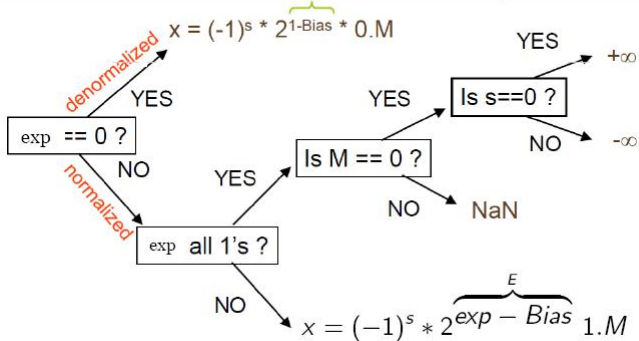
denormalized

$x = (-1)^s * 2^{1-Bias} * 0.M$

YES

exp == 0 ?

NO

normalized

exp all 1's ?

YES

Is M == 0 ?

YES

Is s==0 ?

YES

$+\infty$

NO

$-\infty$

NO

NaN

NO

$x = (-1)^s * 2^{\overbrace{exp - Bias}^{E}} 1.M$